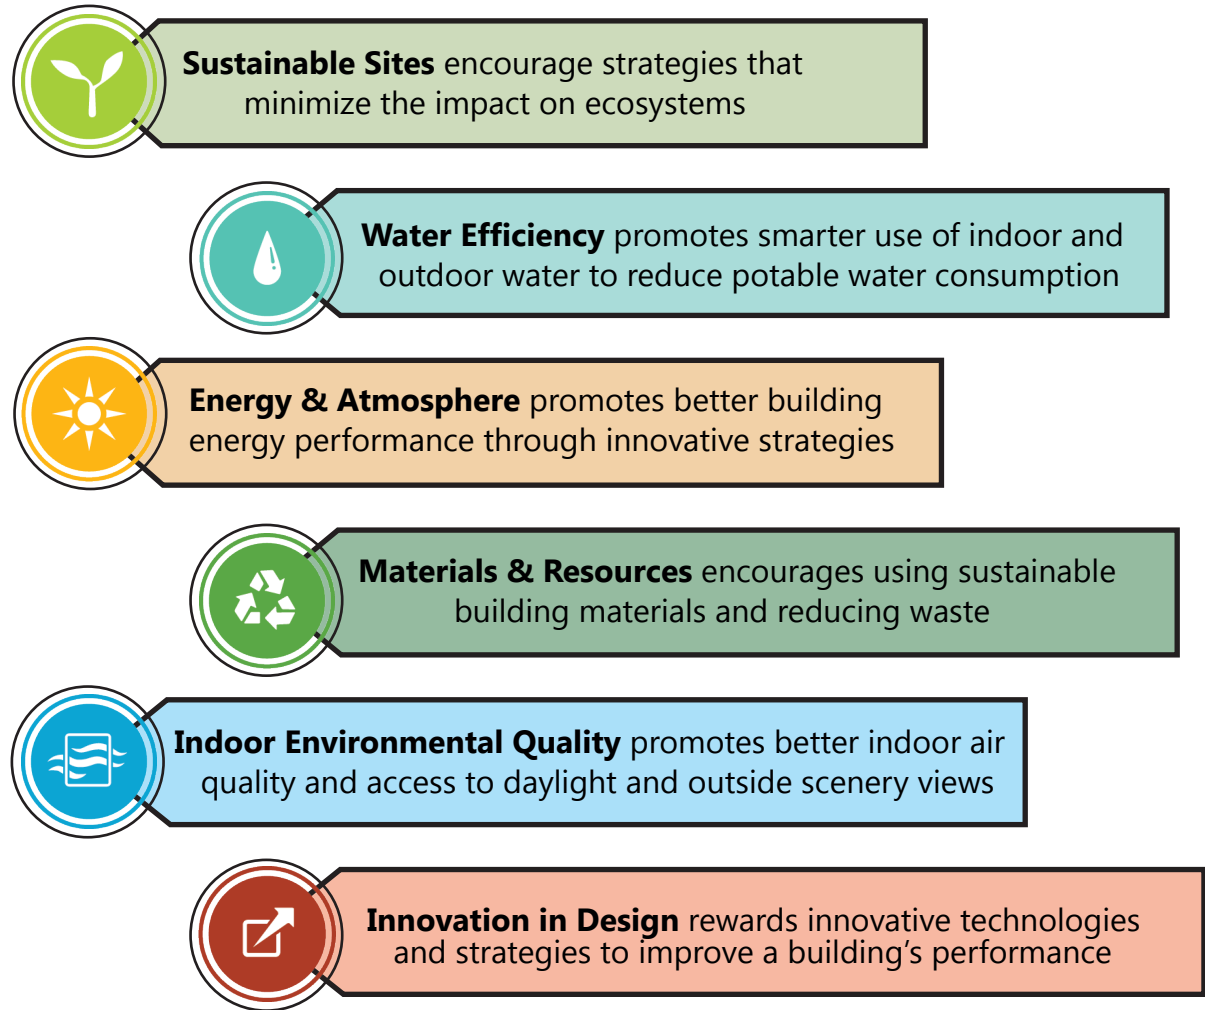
**Sustainable Sites** encourage strategies that minimize the impact on ecosystems

**Water Efficiency** promotes smarter use of indoor and outdoor water to reduce potable water consumption

**Energy & Atmosphere** promotes better building energy performance through innovative strategies

**Materials & Resources** encourages using sustainable building materials and reducing waste

**Indoor Environmental Quality** promotes better indoor air quality and access to daylight and outside scenery views

**Innovation in Design** rewards innovative technologies and strategies to improve a building's performance